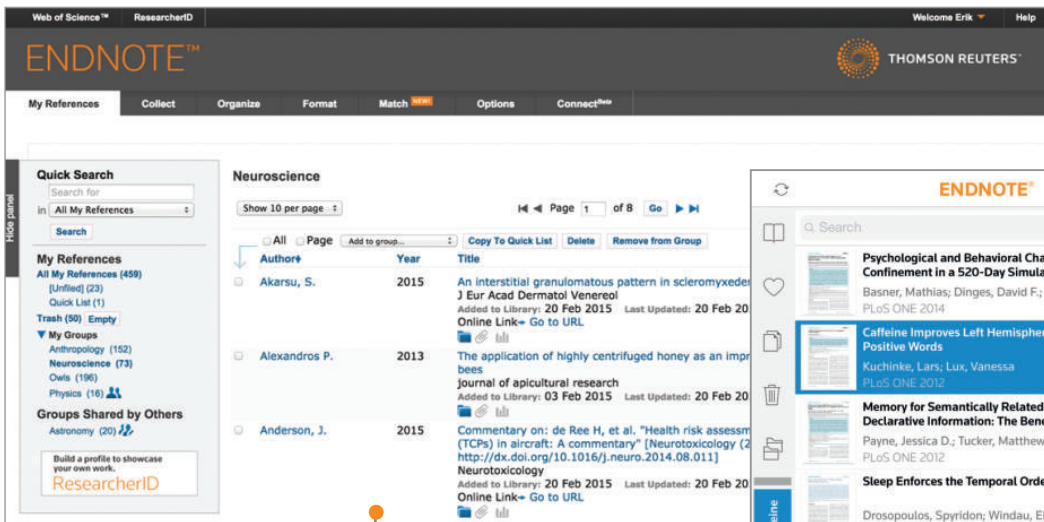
Web of Science™ ResearcherID Welcome Erik Help

ENDNOTE™ THOMSON REUTERS™

My References Collect Organize Format Match NEW! Options Connect Beta

Hide panel

Quick Search
Search for
in All My References
Search

My References
All My References (459)
[Unfiled] (23)
Quick List (1)
Trash (50) Empty
▼ My Groups
Anthropology (152)
Neuroscience (73)
Owls (196)
Physics (16)

Groups Shared by Others
Astronomy (20)

Build a profile to showcase your own work.
ResearcherID

Neuroscience

Show 10 per page

Page 1 of 8 Go

All Page Add to group... Copy To Quick List Delete Remove from Group

| Author | Year | Title |
|---|---|---|
| Akarsu, S. | 2015 | An interstitial granulomatous pattern in scleromyxede J Eur Acad Dermatol Venereol Added to Library: 20 Feb 2015 Last Updated: 20 Feb 20 Online Link Go to URL |
| Alexandros P. | 2013 | The application of highly centrifuged honey as an impr bees journal of apicultural research Added to Library: 03 Feb 2015 Last Updated: 20 Feb 20 |
| Anderson, J. | 2015 | Commentary on: de Ree H, et al. "Health risk assessm (TCPs) in aircraft: A commentary" [Neurotoxicology (2 http://dx.doi.org/10.1016/j.neuro.2014.08.011] Neurotoxicology Added to Library: 20 Feb 2015 Last Updated: 20 Feb 20 Online Link Go to URL |

ENDNOTE®

Search

Psychological and Behavioral Cha Confinement in a 520-Day Simula
Basner, Mathias; Dinges, David F.;
PLoS ONE 2014

Caffeine Improves Left Hemispher Positive Words
Kuchinke, Lars; Lux, Vanessa
PLoS ONE 2012

Memory for Semantically Related Declarative Information: The Bene
Payne, Jessica D.; Tucker, Matthew
PLoS ONE 2012

Sleep Enforces the Temporal Orde
Drosopoulos, Spyridon; Windau, El

eine